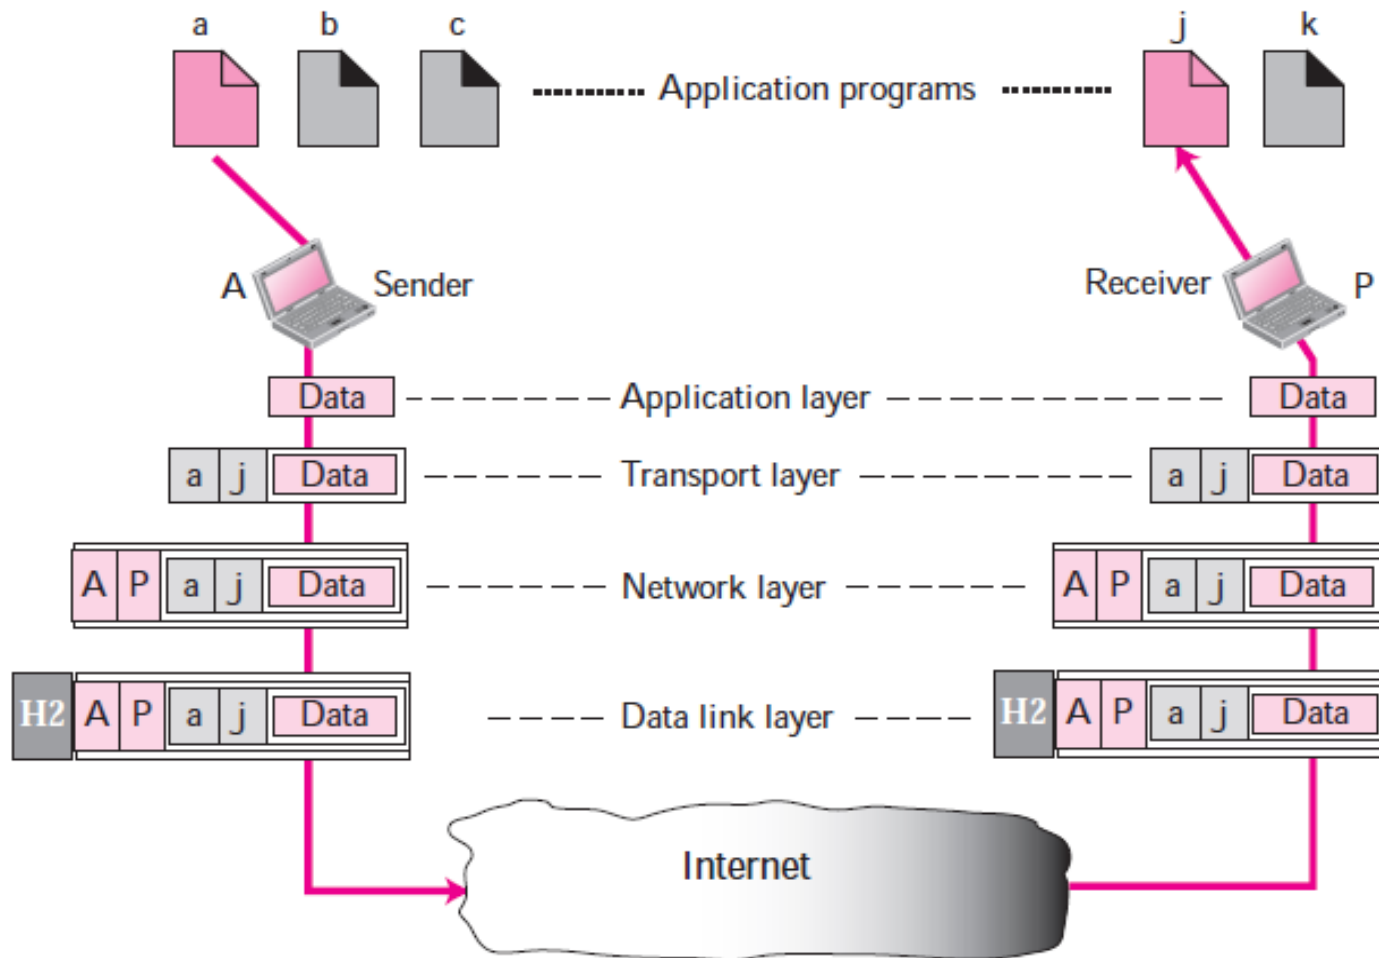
a b c Application programs j k

A Sender

Receiver P

Data Application layer Data

a j Data Transport layer a j Data

A P a j Data Network layer A P a j Data

H2 A P a j Data Data link layer H2 A P a j Data

Internet